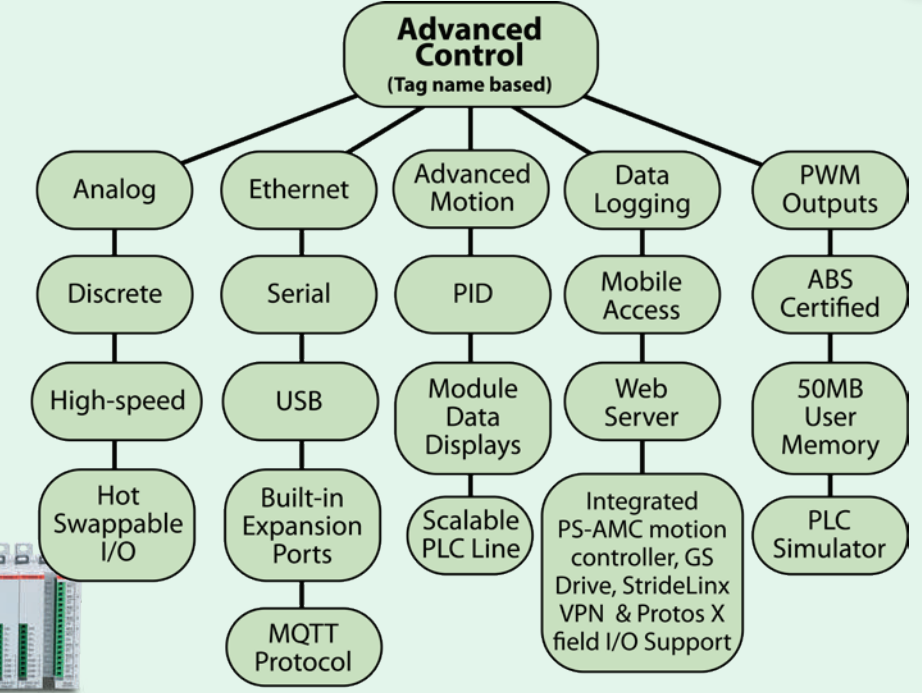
Advanced Control
(Tag name based)

Analog

Discrete

High-speed

Hot Swappable I/O

Ethernet

Serial

USB

Built-in Expansion Ports

MQTT Protocol

Advanced Motion

PID

Module Data Displays

Scalable PLC Line

Data Logging

Mobile Access

Web Server

Integrated PS-AMC motion controller, GS Drive, StrideLinx VPN & Protos X field I/O Support

PWM Outputs

ABS Certified

50MB User Memory

PLC Simulator